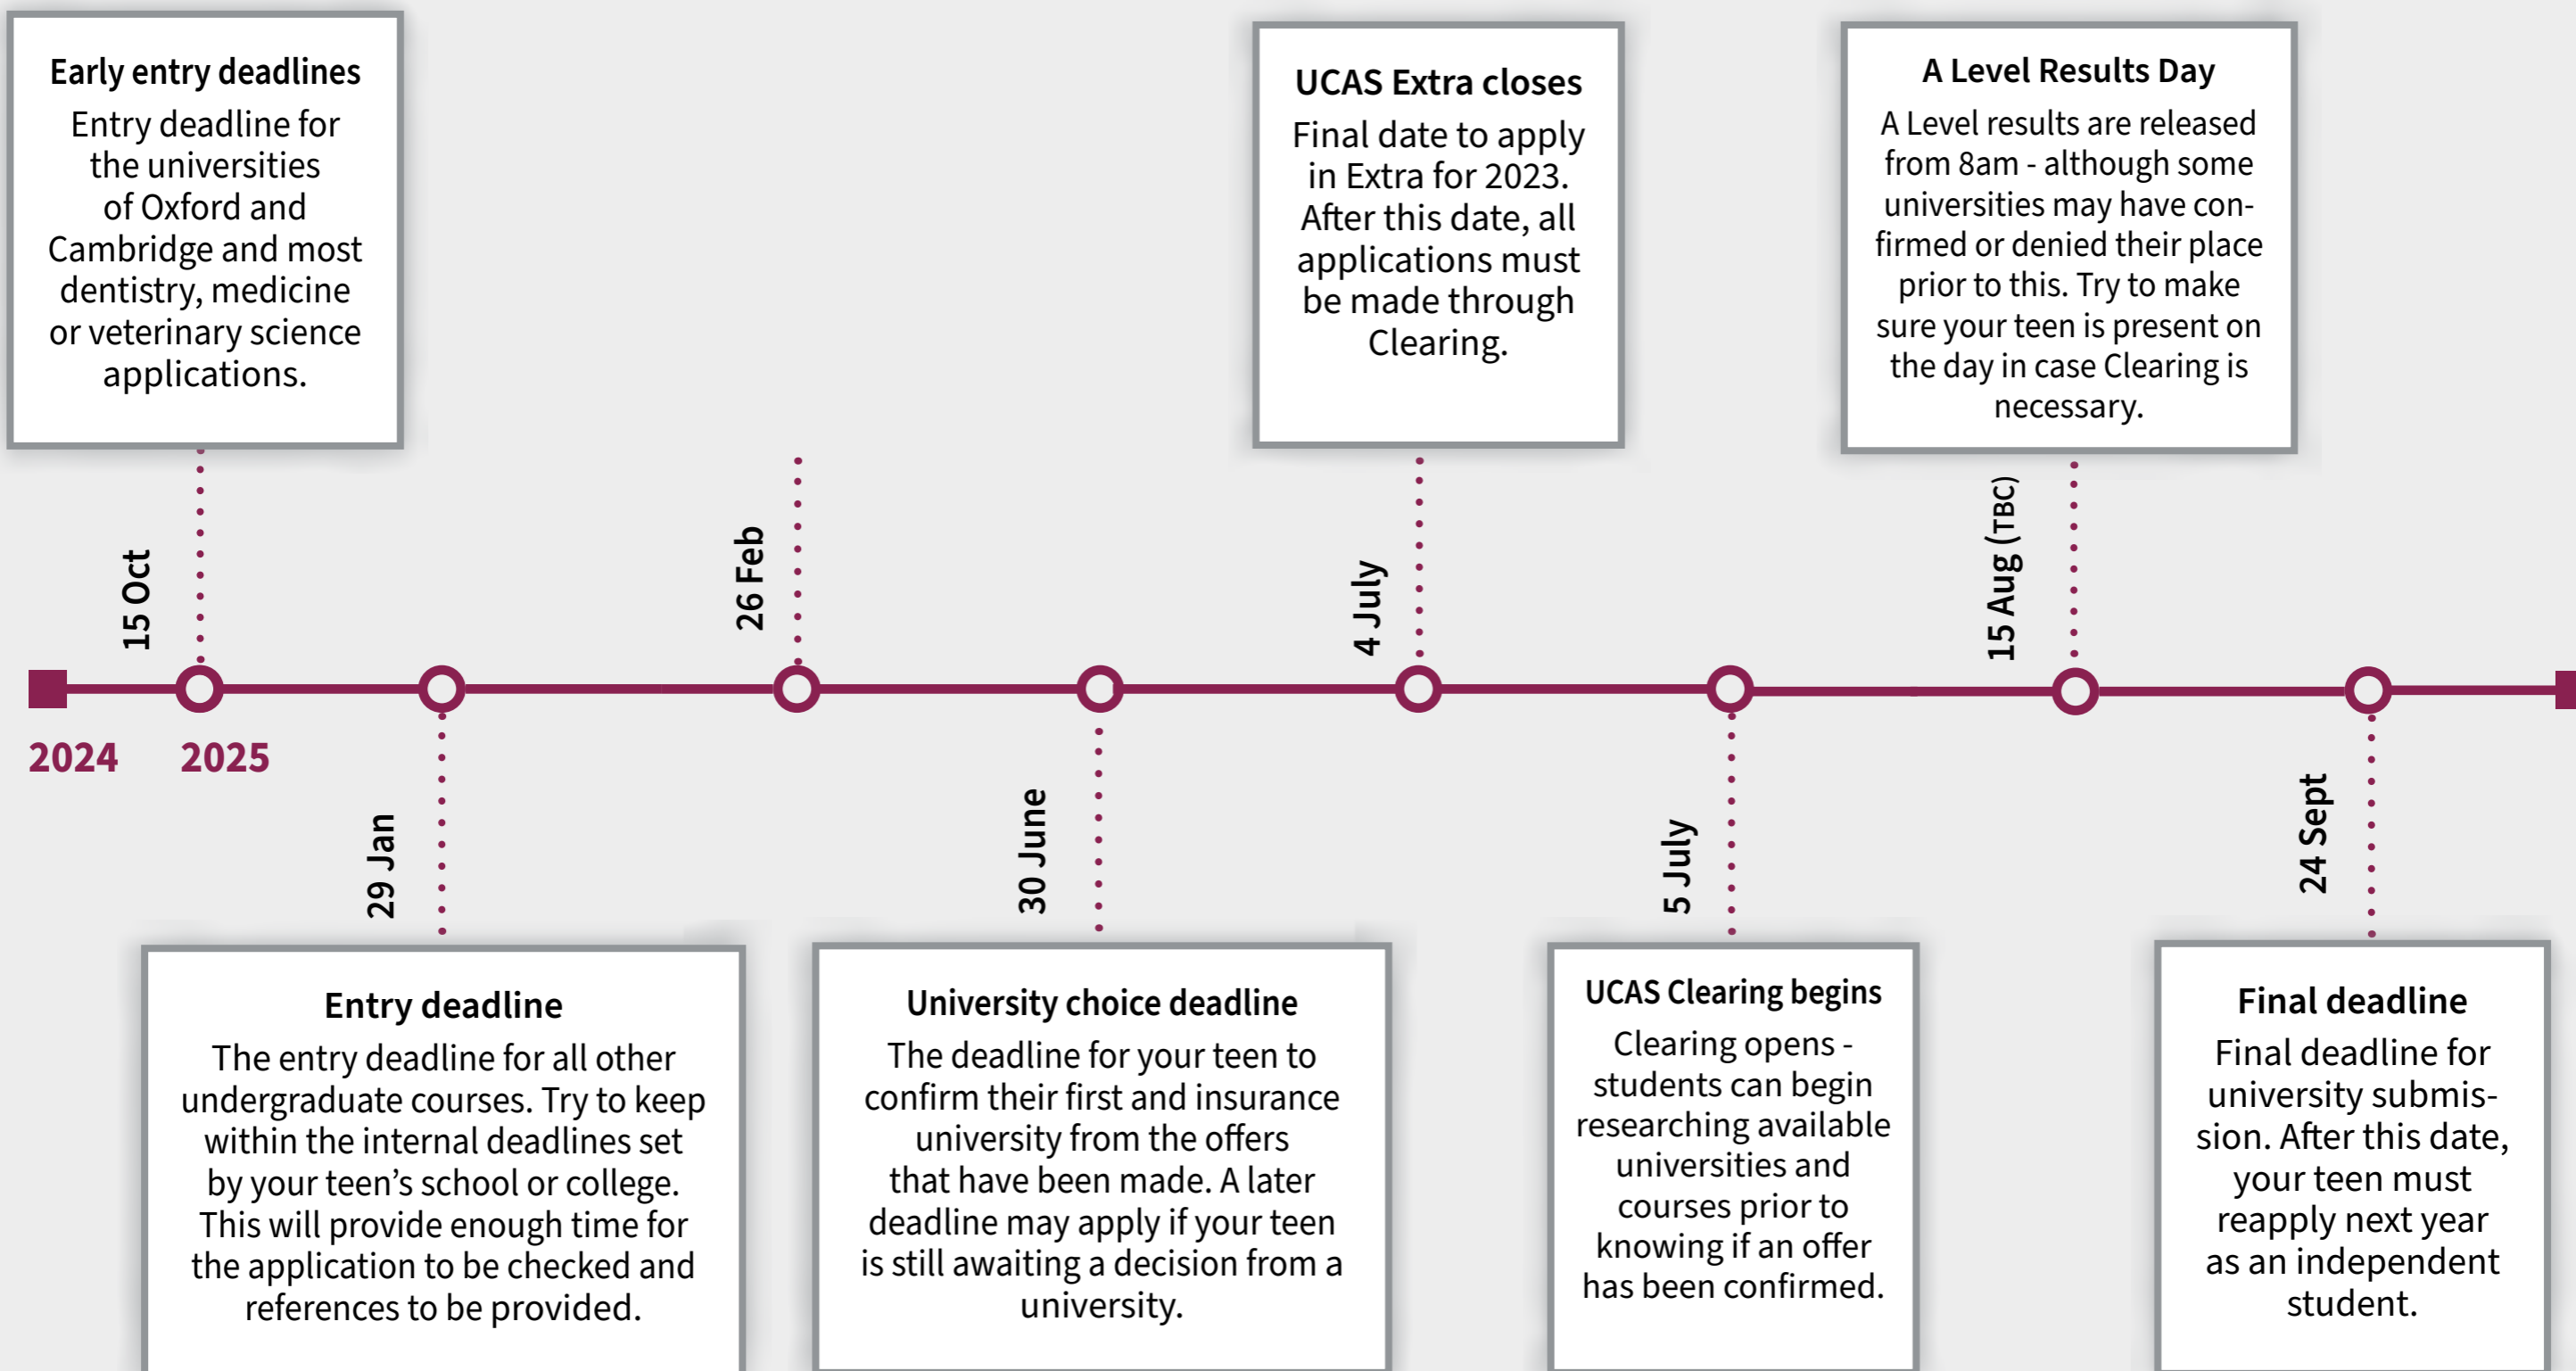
Early entry deadlines

Entry deadline for the universities of Oxford and Cambridge and most dentistry, medicine or veterinary science applications.

UCAS Extra closes

Final date to apply in Extra for 2023. After this date, all applications must be made through Clearing.

A Level Results Day

A Level results are released from 8am - although some universities may have confirmed or denied their place prior to this. Try to make sure your teen is present on the day in case Clearing is necessary.

15 Oct

26 Feb

4 July

15 Aug (TBC)

2024

2025

29 Jan

30 June

5 July

24 Sept

Entry deadline

The entry deadline for all other undergraduate courses. Try to keep within the internal deadlines set by your teen's school or college. This will provide enough time for the application to be checked and references to be provided.

University choice deadline

The deadline for your teen to confirm their first and insurance university from the offers that have been made. A later deadline may apply if your teen is still awaiting a decision from a university.

UCAS Clearing begins

Clearing opens - students can begin researching available universities and courses prior to knowing if an offer has been confirmed.

Final deadline

Final deadline for university submission. After this date, your teen must reapply next year as an independent student.